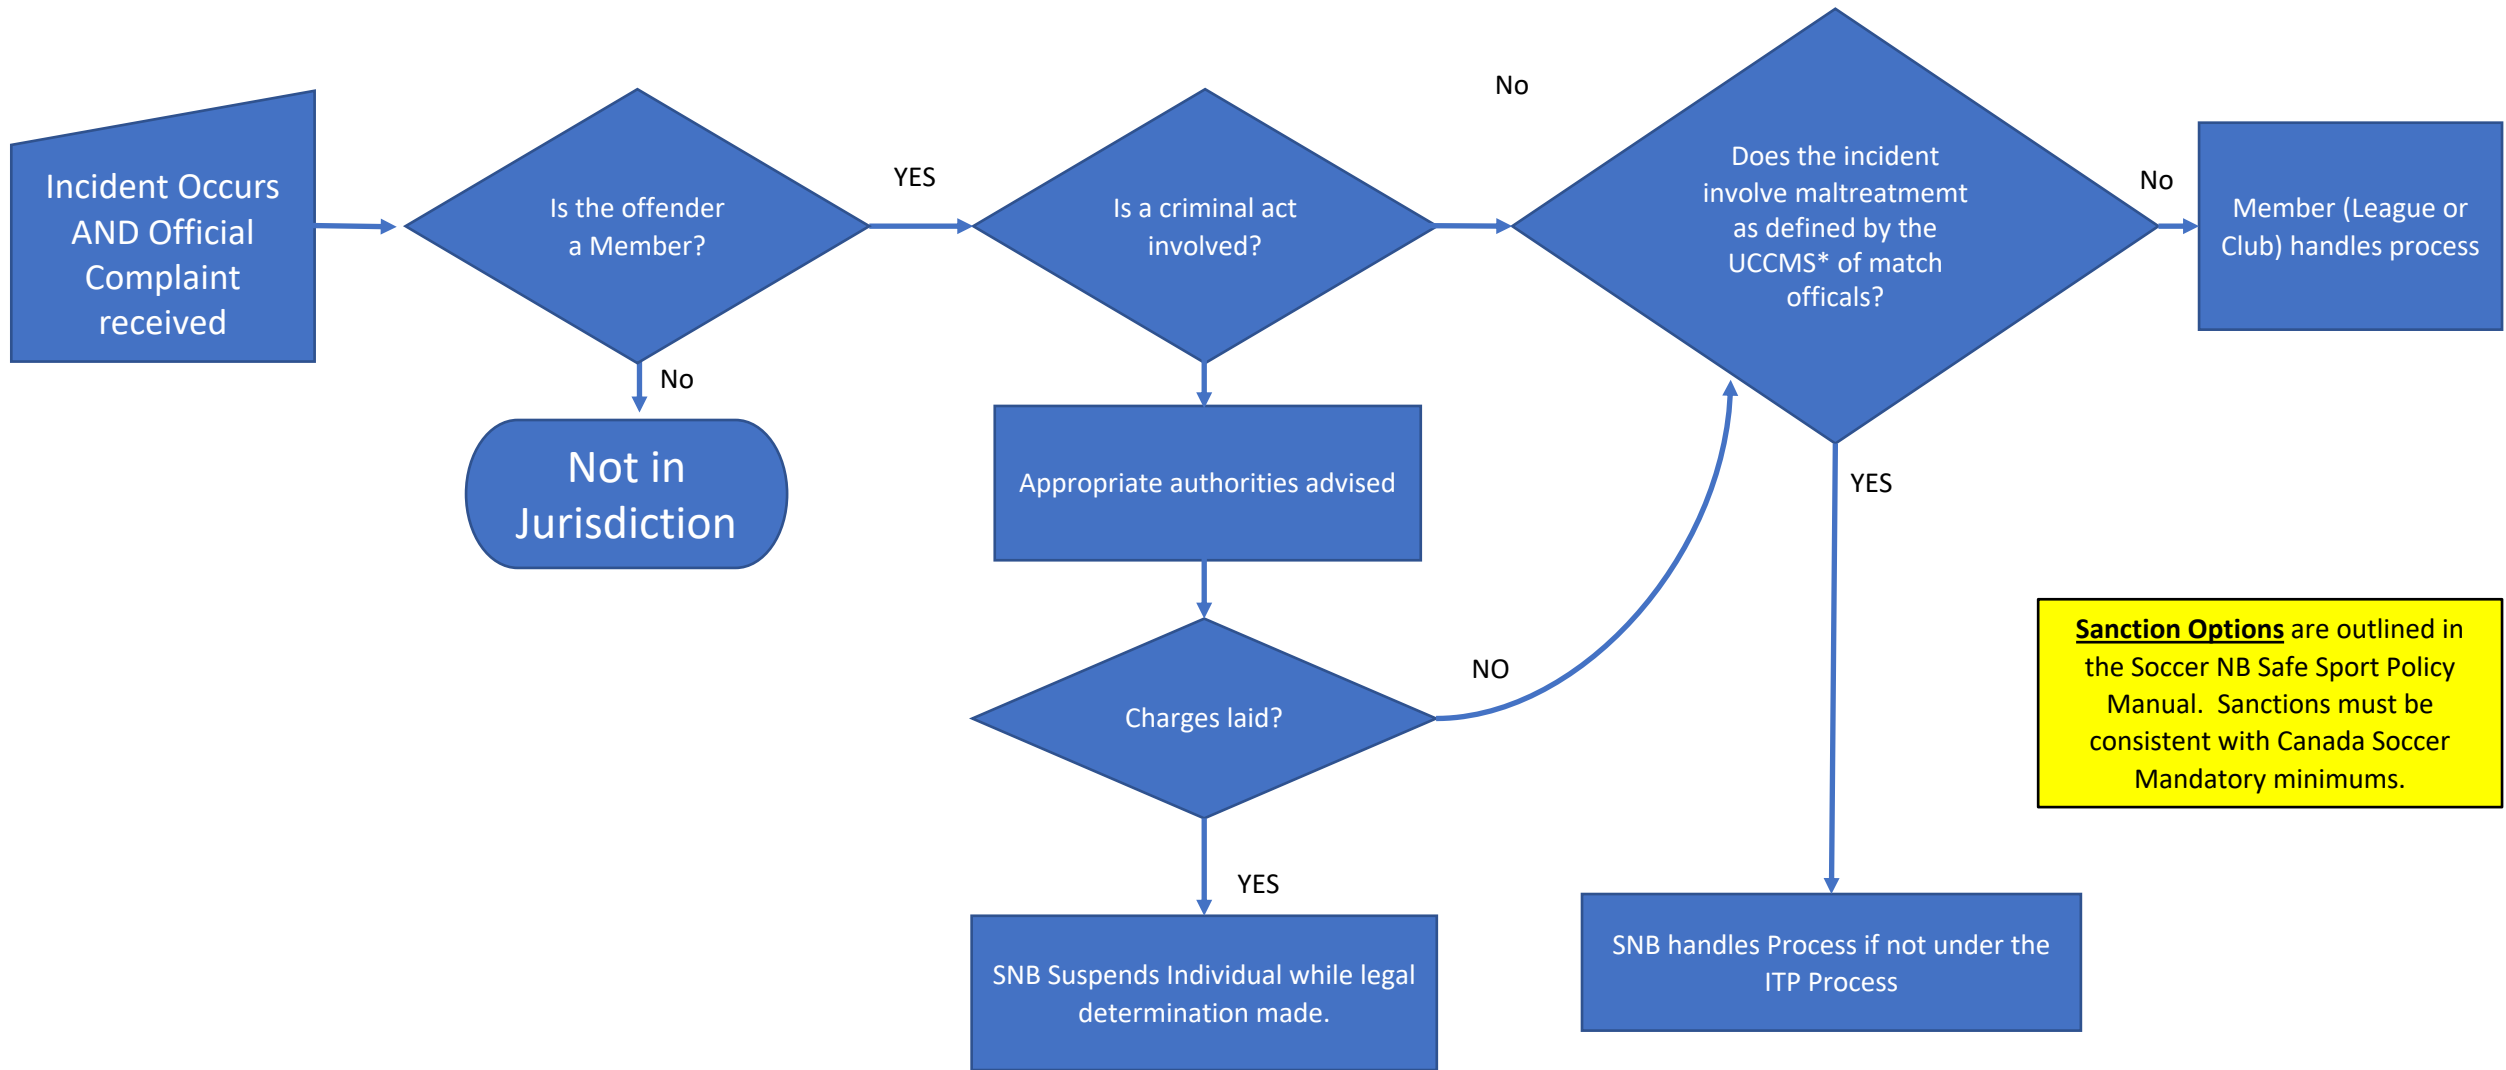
Incident Occurs AND Official Complaint received

Is the offender a Member?

YES

No

Not in Jurisdiction

Is a criminal act involved?

No

Appropriate authorities advised

Charges laid?

NO

YES

SNB Suspends Individual while legal determination made.

Does the incident involve maltreatmemt as defined by the UCCMS* of match officals?

No

Member (League or Club) handles process

YES

SNB handles Process if not under the ITP Process

**Sanction Options** are outlined in the Soccer NB Safe Sport Policy Manual. Sanctions must be consistent with Canada Soccer Mandatory minimums.